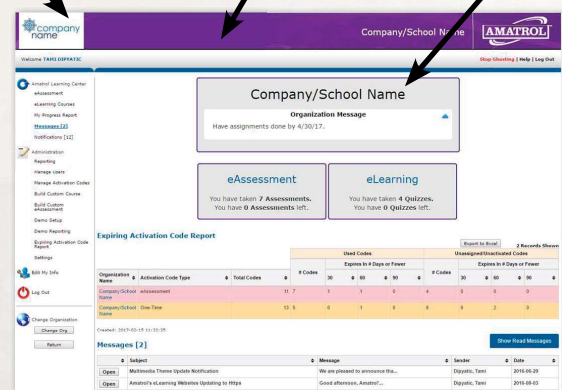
company name

Company/School Name

AMATROL

Welcome TAMI DIPYATIC

Stop Ghosting | Help | Log Out

Amatrol Learning Center
eAssessment
eLearning Courses
My Progress Report
Messages [2]
Notifications [12]

Administration
Reporting
Manage Users
Manage Activation Codes
Build Custom Course
Build Custom eAssessment
Demo Setup
Demo Reporting
Expiring Activation Code Report
Settings

Edit My Info

Log Out

Change Organization
Change Org.
Return

Company/School Name

Organization Message
Have assignments done by 4/30/17.

eAssessment
You have taken 7 Assessments.
You have 0 Assessments left.

eLearning
You have taken 4 Quizzes.
You have 0 Quizzes left.

Expiring Activation Code Report

Export to Excel
2 Records Shown

| Organization Name | Activation Code Type | Total Codes | Used Codes: # Codes | Expires In # Days or Fewer: 30 | 60 | 90 | Unassigned/Unactivated Codes: # Codes | Expires In # Days or Fewer: 30 | 60 | 90 |
|---|---|---|---|---|---|---|---|---|---|---|
| Company/School Name | eAssessment | 11 | 7 | 1 | 1 | 0 | 4 | 0 | 0 | 0 |
| Company/School Name | One-Time | 13 | 5 | 0 | 1 | 0 | 8 | 0 | 2 | 0 |

Created: 2017-03-15 11:32:35

Messages [2]

Show Read Messages

| | Subject | Message | Sender | Date |
|---|---|---|---|---|
| Open | Multimedia Theme Update Notification | We are pleased to announce tha... | Dipyatic, Tami | 2016-06-29 |
| Open | Amatrol's eLearning Websites Updating to Https | Good afternoon, Amatrol'... | Dipyatic, Tami | 2016-08-03 |